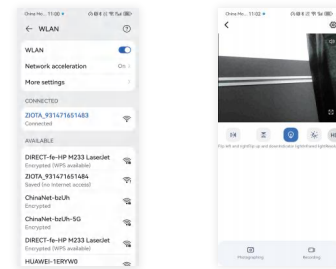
China Mo... 11:00

← WLAN

WLAN

Network acceleration On

More settings

CONNECTED

ZIOTA_931471651483
Connected

AVAILABLE

DIRECT-fe-HP M233 Laserjet
Encrypted (WPS available)

ZIOTA_931471651484
Saved (no internet access)

ChinaNet-bzUh
Encrypted

ChinaNet-bzUh-5G
Encrypted

DIRECT-fe-HP M233 Laserjet
Encrypted (WPS available)

HUAWEI-1ERYW0

China Mo... 11:02

<

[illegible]

Photographing

Recording